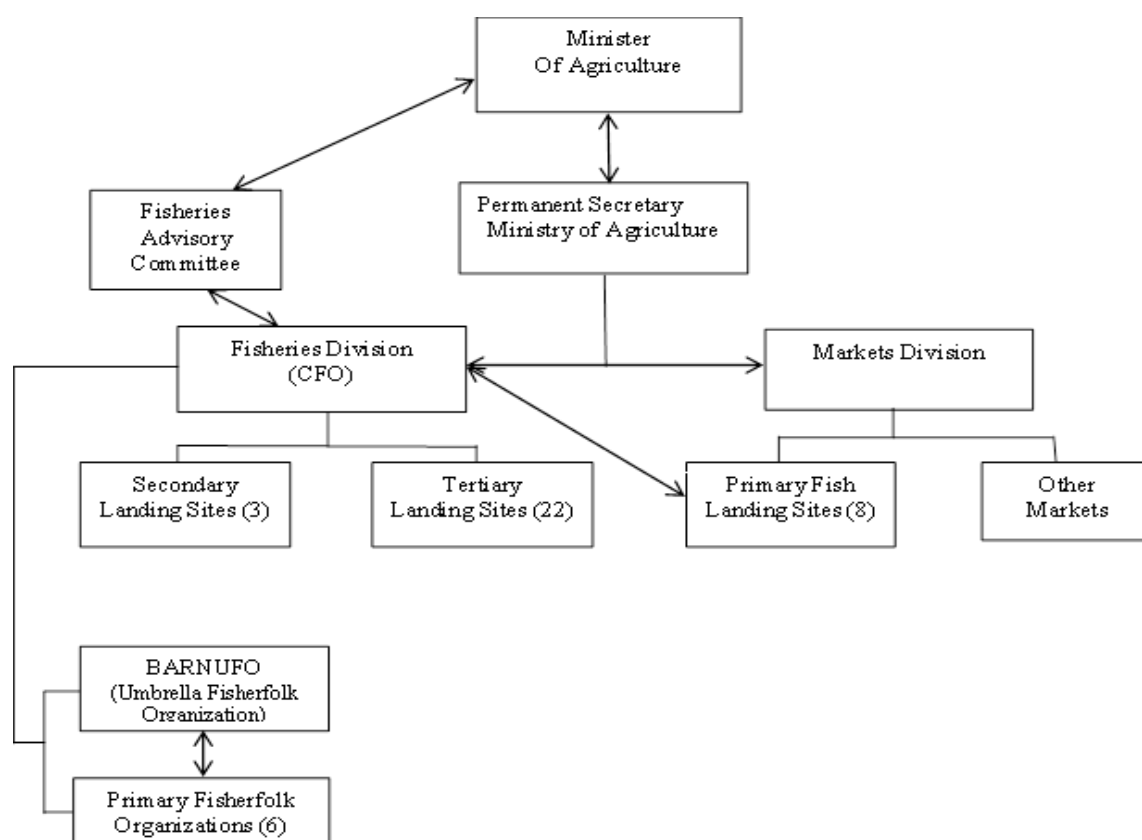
Minister
Of Agriculture

Fisheries
Advisory
Committee

Permanent Secretary
Ministry of Agriculture

Fisheries Division
(CFO)

Markets Division

Secondary
Landing Sites (3)

Tertiary
Landing Sites (22)

Primary Fish
Landing Sites (8)

Other
Markets

BARNUFO
(Umbrella Fisherfolk
Organization)

Primary Fisherfolk
Organizations (6)